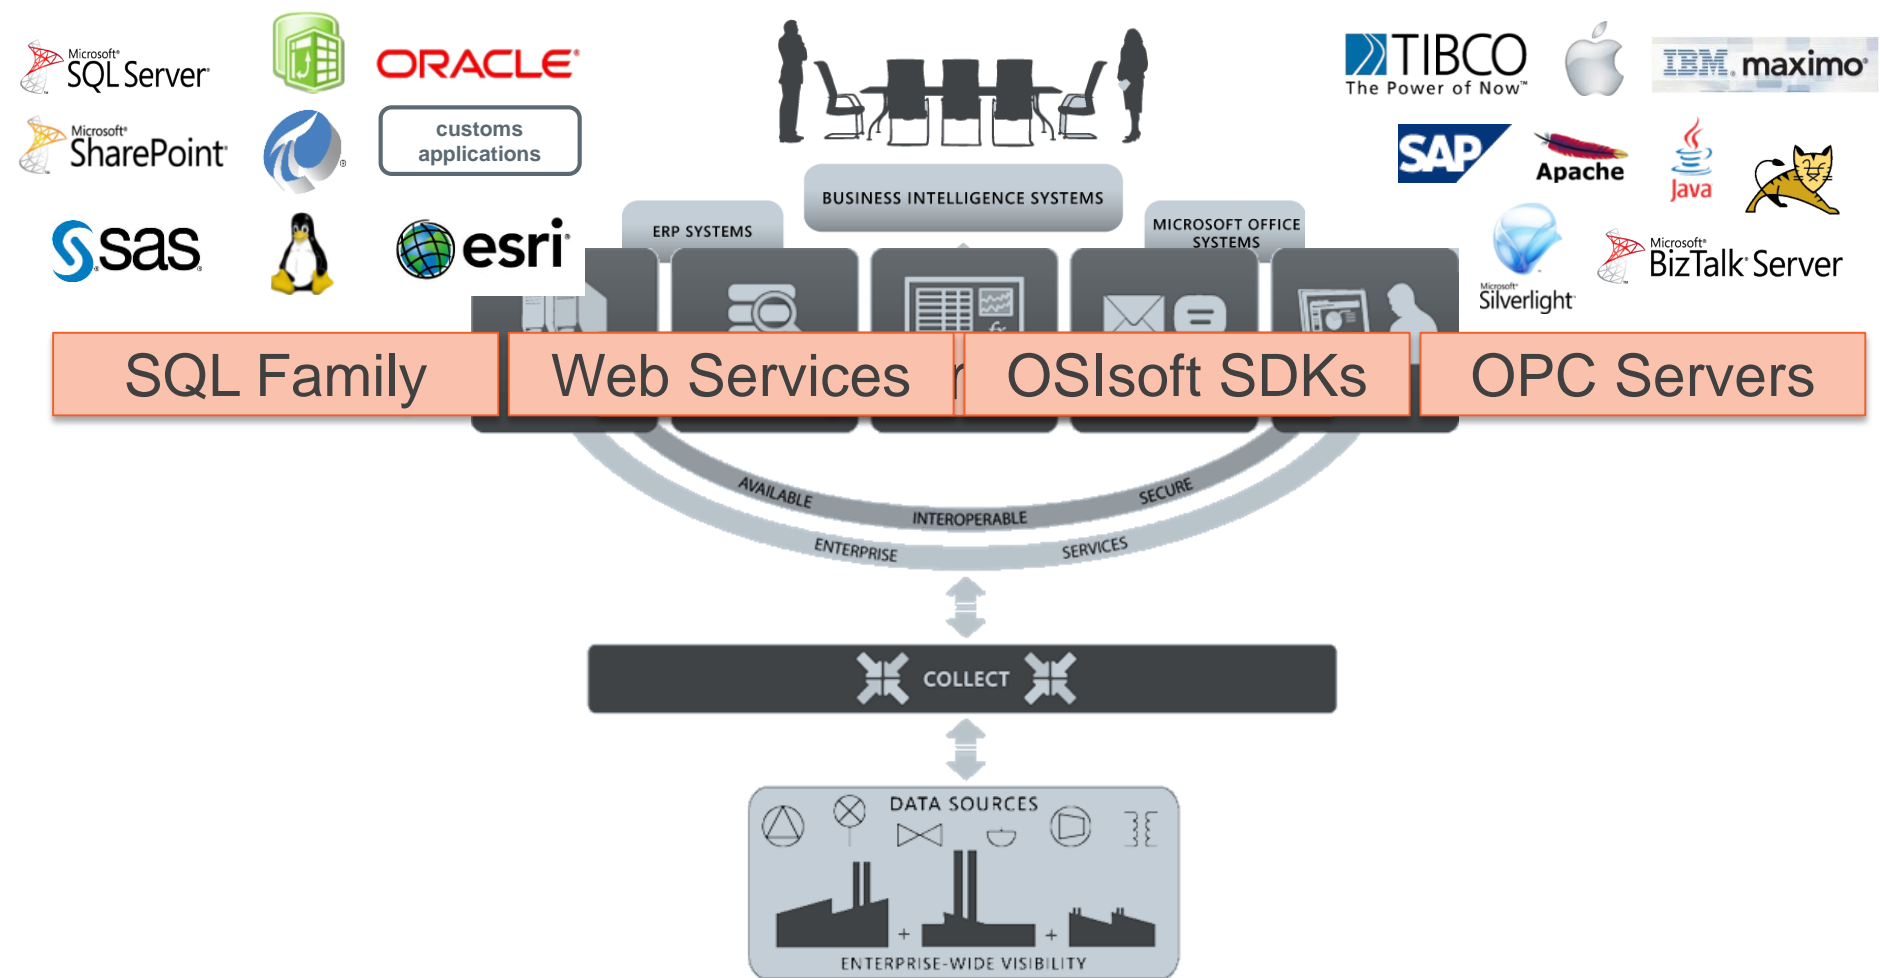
Microsoft® SQL Server®

ORACLE®

Microsoft® SharePoint®

customs applications

sas

esri

TIBCO The Power of Now™

IBM. maximo®

SAP

Apache

Java

Microsoft® Silverlight®

Microsoft® BizTalk® Server

BUSINESS INTELLIGENCE SYSTEMS

ERP SYSTEMS

MICROSOFT OFFICE SYSTEMS

SQL Family

Web Services

OSIsoft SDKs

OPC Servers

AVAILABLE

INTEROPERABLE

SECURE

ENTERPRISE

SERVICES

COLLECT

DATA SOURCES

ENTERPRISE-WIDE VISIBILITY